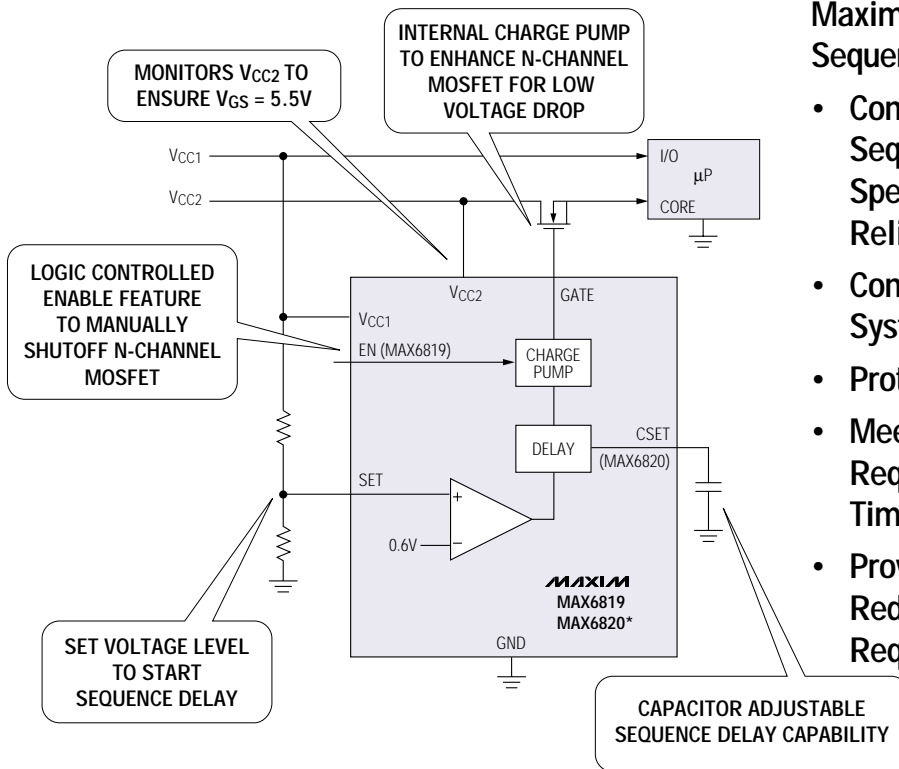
INTERNAL CHARGE PUMP TO ENHANCE N-CHANNEL MOSFET FOR LOW VOLTAGE DROP

MONITORS $V_{CC2}$ TO ENSURE $V_{GS}$ = 5.5V

Maxim
Sequen

• Con
Seq
Spe
Reli

• Con
Syst

• Prot

• Mee
Req
Tim

• Prov
Red
Req

$V_{CC1}$

$V_{CC2}$

I/O

μP

CORE

LOGIC CONTROLLED ENABLE FEATURE TO MANUALLY SHUTOFF N-CHANNEL MOSFET

$V_{CC2}$

GATE

$V_{CC1}$

EN (MAX6819)

CHARGE PUMP

DELAY

CSET (MAX6820)

SET

+

0.6V

−

MAXIM

MAX6819
MAX6820*

GND

SET VOLTAGE LEVEL TO START SEQUENCE DELAY

CAPACITOR ADJUSTABLE SEQUENCE DELAY CAPABILITY